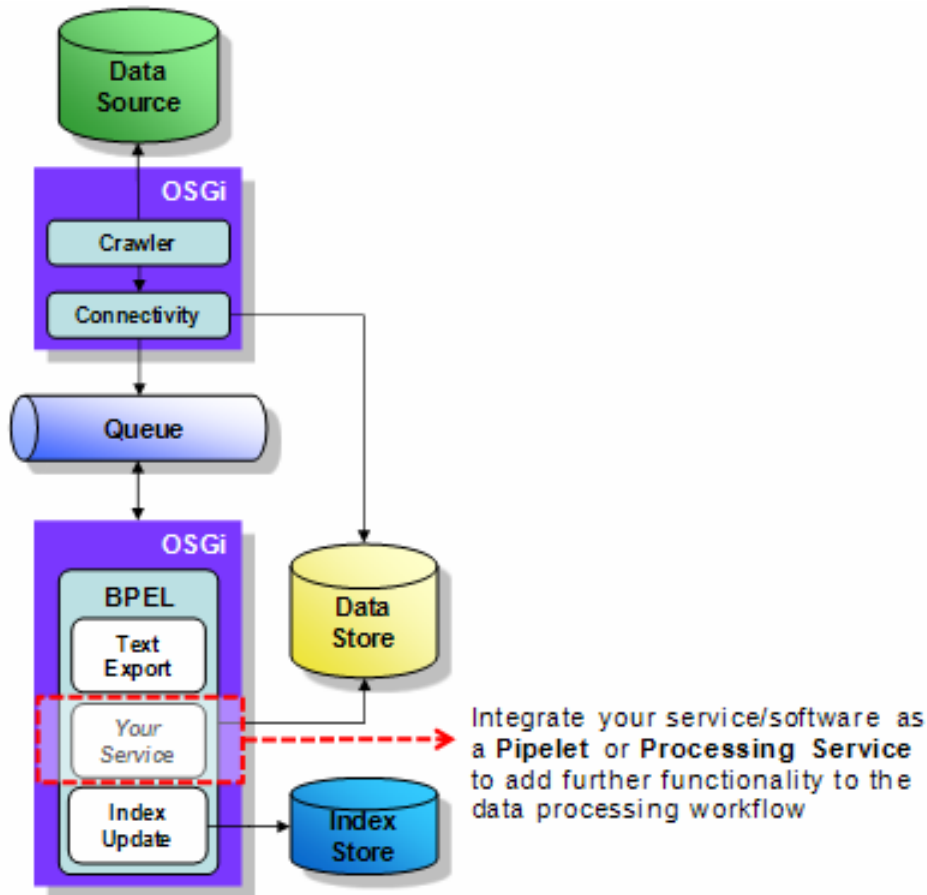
Data Source

OSGi

Crawler

Connectivity

Queue

OSGi

BPEL

Text Export

Your Service

Index Update

Data Store

Index Store

Integrate your service/software as a **Pipelet** or **Processing Service** to add further functionality to the data processing workflow